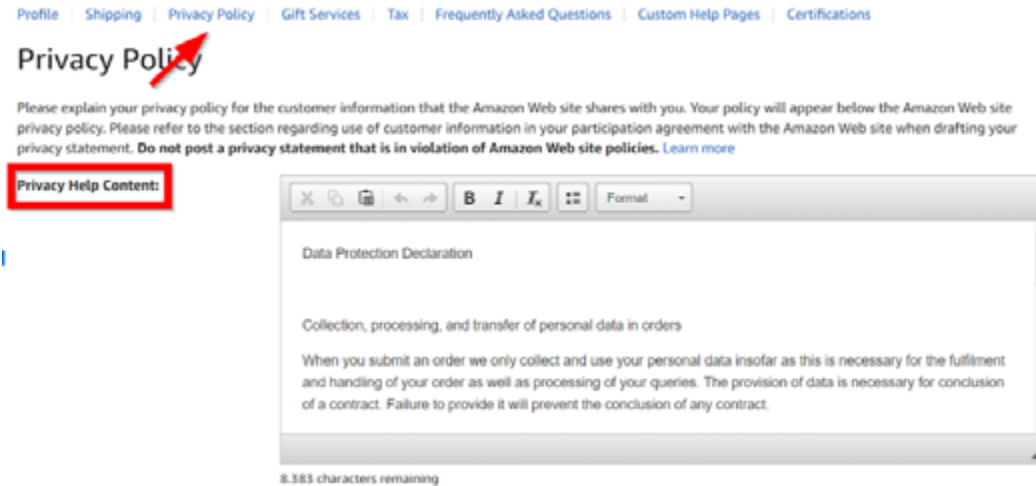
Profile | Shipping | Privacy Policy | Gift Services | Tax | Frequently Asked Questions | Custom Help Pages | Certifications

Privacy Policy

Please explain your privacy policy for the customer information that the Amazon Web site shares with you. Your policy will appear below the Amazon Web site privacy policy. Please refer to the section regarding use of customer information in your participation agreement with the Amazon Web site when drafting your privacy statement. **Do not post a privacy statement that is in violation of Amazon Web site policies.** Learn more

Privacy Help Content:

B I $I_x$ Format

Data Protection Declaration

Collection, processing, and transfer of personal data in orders

When you submit an order we only collect and use your personal data insofar as this is necessary for the fulfilment and handling of your order as well as processing of your queries. The provision of data is necessary for conclusion of a contract. Failure to provide it will prevent the conclusion of any contract.

8.383 characters remaining